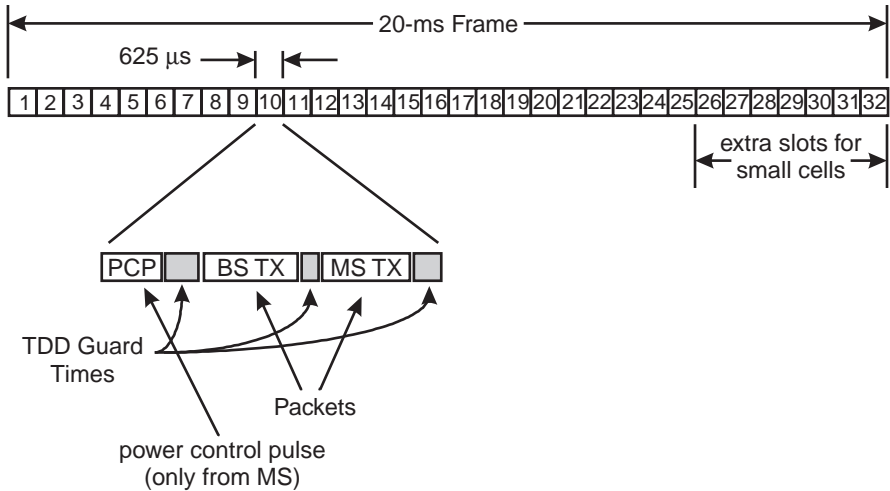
20-ms Frame

625 μs

| 1 | 2 | 3 | 4 | 5 | 6 | 7 | 8 | 9 | 10 | 11 | 12 | 13 | 14 | 15 | 16 | 17 | 18 | 19 | 20 | 21 | 22 | 23 | 24 | 25 | 26 | 27 | 28 | 29 | 30 | 31 | 32 |
|---|---|---|---|---|---|---|---|---|---|---|---|---|---|---|---|---|---|---|---|---|---|---|---|---|---|---|---|---|---|---|---|

extra slots for small cells

PCP BS TX MS TX

TDD Guard Times

Packets

power control pulse (only from MS)